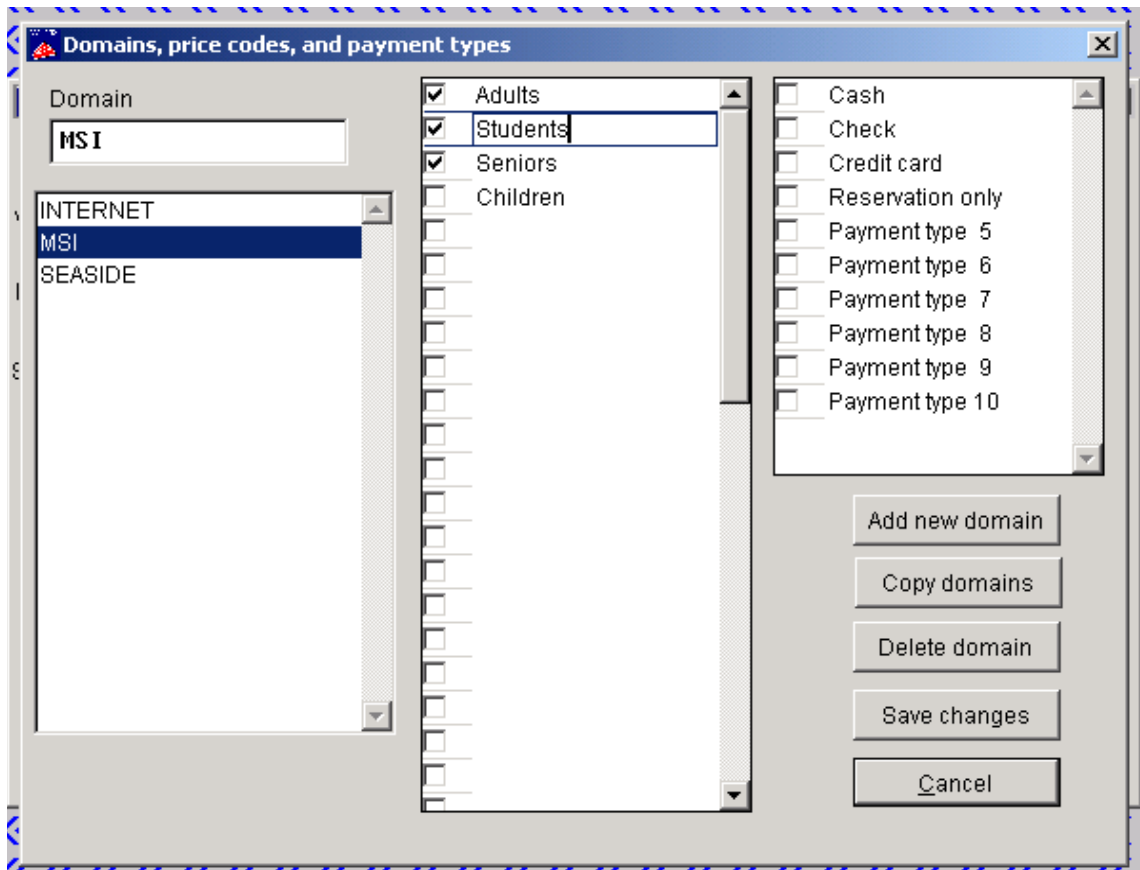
Domains, price codes, and payment types

Domain

MSI

INTERNET
MSI
SEASIDE

Adults
Students
Seniors
Children

Cash
Check
Credit card
Reservation only
Payment type 5
Payment type 6
Payment type 7
Payment type 8
Payment type 9
Payment type 10

Add new domain
Copy domains
Delete domain
Save changes
Cancel